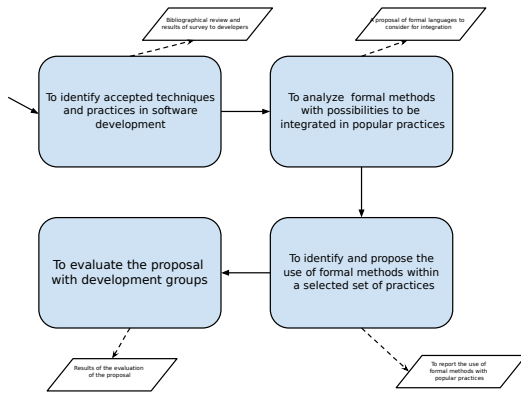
Bibliographical review and results of survey to developers

To identify accepted techniques and practices in software development

A proposal of formal languages to consider for integration

To analyze formal methods with possibilities to be integrated in popular practices

To identify and propose the use of formal methods within a selected set of practices

To report the use of formal methods with popular practices

To evaluate the proposal with development groups

Results of the evaluation of the proposal